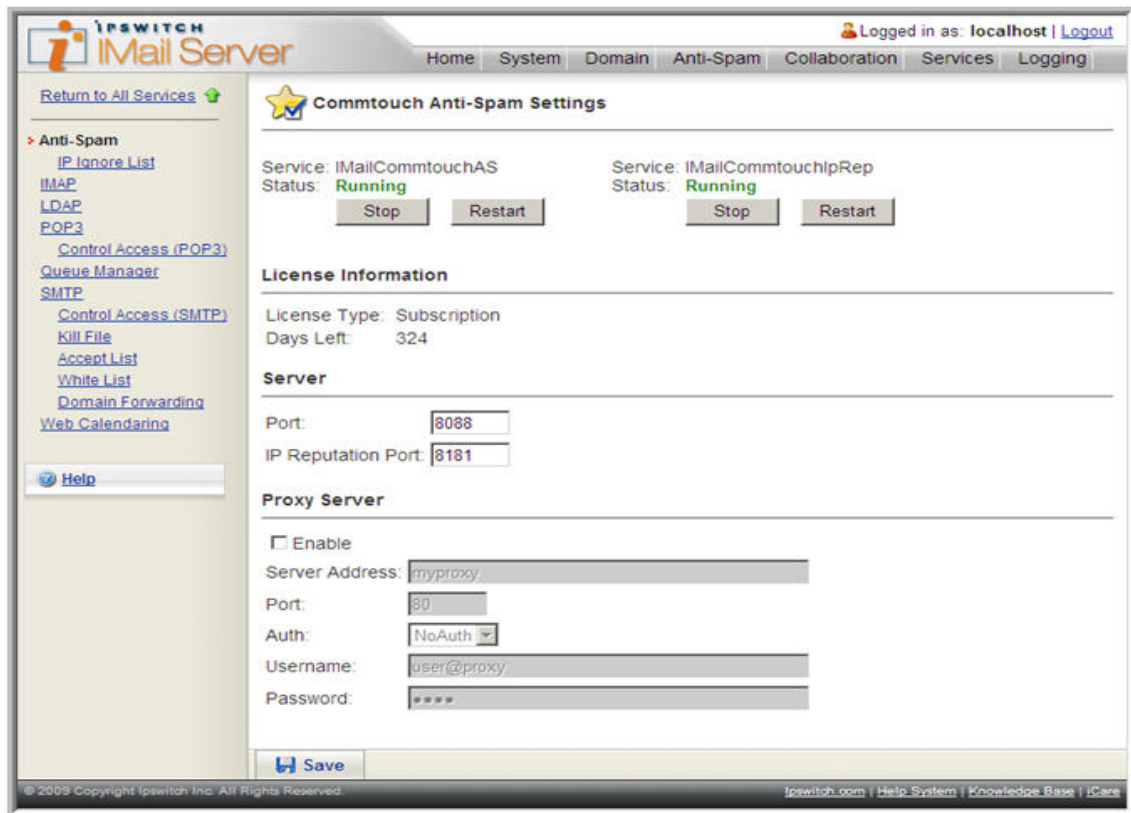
IPSWITCH
IMail Server

Logged in as: localhost | Logout

Home System Domain Anti-Spam Collaboration Services Logging

Return to All Services

Anti-Spam
IP Ignore List
IMAP
LDAP
POP3
Control Access (POP3)
Queue Manager
SMTP
Control Access (SMTP)
Kill File
Accept List
White List
Domain Forwarding
Web Calendaring

Help

Commtouch Anti-Spam Settings

Service: IMailCommtouchAS
Status: Running
Stop Restart

Service: IMailCommtouchIpRep
Status: Running
Stop Restart

License Information

License Type: Subscription
Days Left: 324

Server

Port: 8088
IP Reputation Port: 8181

Proxy Server

Enable
Server Address: myproxy
Port: 80
Auth: NoAuth
Username: user@proxy
Password: ****

Save

© 2009 Copyright Ipswitch Inc. All Rights Reserved.

Ipswitch.com | Help System | Knowledge Base | iCare